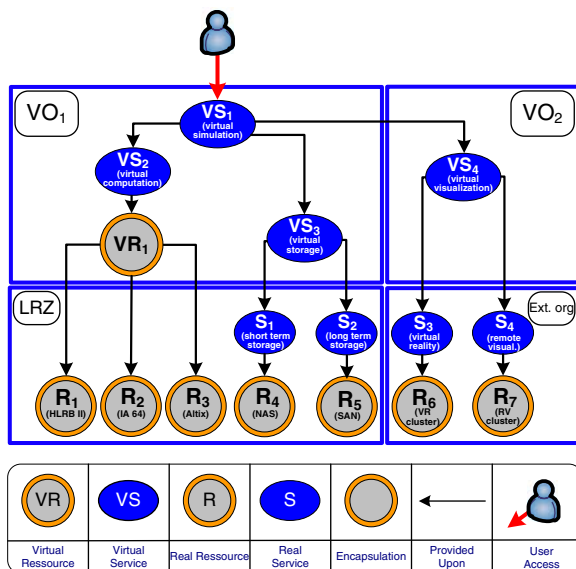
VO$_1$

VO$_2$

VS$_1$ (virtual simulation)

VS$_2$ (virtual computation)

VS$_4$ (virtual visualization)

VR$_1$

VS$_3$ (virtual storage)

LRZ

Ext. org

S$_1$ (short term storage)

S$_2$ (long term storage)

S$_3$ (virtual reality)

S$_4$ (remote visual.)

R$_1$ (HLRB II)

R$_2$ (IA 64)

R$_3$ (Altix)

R$_4$ (NAS)

R$_5$ (SAN)

R$_6$ (VR cluster)

R$_7$ (RV cluster)

| VR | VS | R | S | | | |
|---|---|---|---|---|---|---|
| Virtual Ressource | Virtual Service | Real Ressource | Real Service | Encapsulation | Provided Upon | User Access |